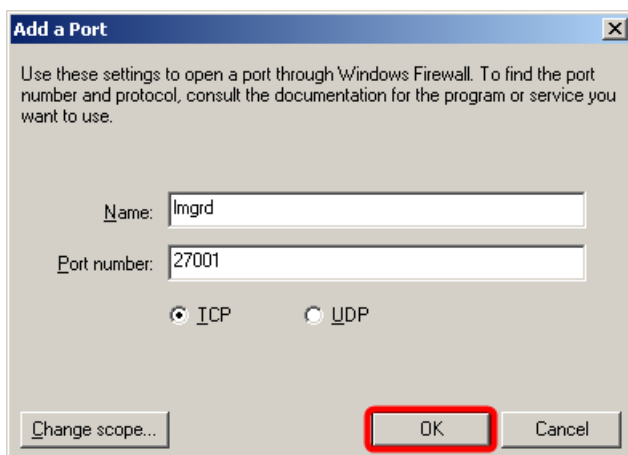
Add a Port

Use these settings to open a port through Windows Firewall. To find the port number and protocol, consult the documentation for the program or service you want to use.

Name: lmgrd

Port number: 27001

TCP UDP

Change scope... OK Cancel